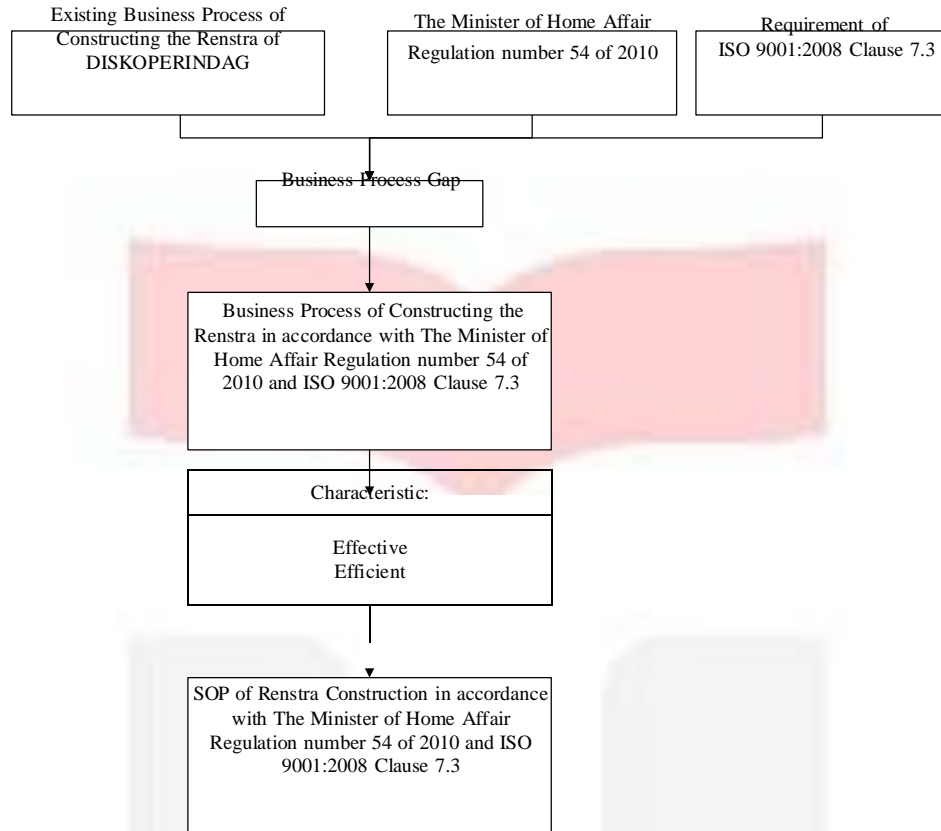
Existing Business Process of Constructing the Renstra of DISKOPERINDAG

The Minister of Home Affair Regulation number 54 of 2010

Requirement of ISO 9001:2008 Clause 7.3

Business Process Gap

Business Process of Constructing the Renstra in accordance with The Minister of Home Affair Regulation number 54 of 2010 and ISO 9001:2008 Clause 7.3

Characteristic:

Effective
Efficient

SOP of Renstra Construction in accordance with The Minister of Home Affair Regulation number 54 of 2010 and ISO 9001:2008 Clause 7.3